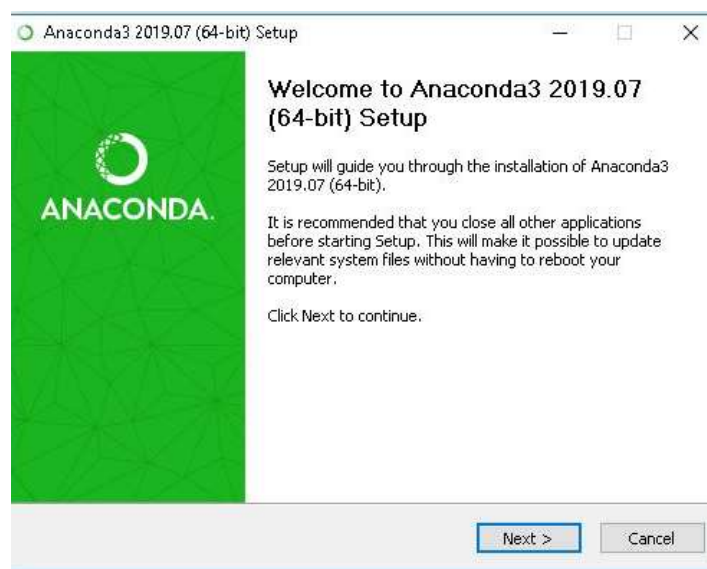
Anaconda3 2019.07 (64-bit) Setup

ANACONDA.

Welcome to Anaconda3 2019.07 (64-bit) Setup

Setup will guide you through the installation of Anaconda3 2019.07 (64-bit).

It is recommended that you close all other applications before starting Setup. This will make it possible to update relevant system files without having to reboot your computer.

Click Next to continue.

Next >

Cancel